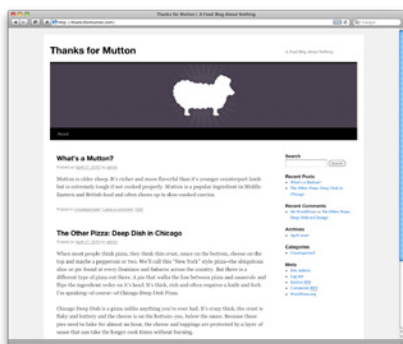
Thanks for Mutton | A Food Blog About Nothing

http://thanksformutton.com/

Thanks for Mutton

A Food Blog About Nothing

About

What's a Mutton?

Posted on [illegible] by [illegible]

Mutton is older sheep. It's richer and more flavorful than it's younger counterpart lamb but is extremely tough if not cooked properly. Mutton is a popular ingredient in Middle Eastern and British food and often shows up in slow cooked curries.

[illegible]

The Other Pizza: Deep Dish in Chicago

Posted on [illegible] by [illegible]

When most people think pizza, they think thin crust, sauce on the bottom, cheese on the top and maybe a pepperoni or two. We'll call this "New York" style pizza-the ubiquitous slice or pie found at every Dominos and Sabarro across the country. But there is a different type of pizza out there. A pie that walks the line between pizza and casserole and flips the ingredient order on it's head. It's thick, rich and often requires a knife and fork. I'm speaking, of course of Chicago Deep Dish Pizza.

Chicago Deep Dish is a pizza unlike anything you've ever had. It's crazy thick, the crust is flaky and buttery and the cheese is on the bottom–yes, below the sauce. Because these pies need to bake for almost an hour, the cheese and toppings are protected by a layer of sauce that can take the longer cook times without burning.

Search

Search

Recent Posts

What's a Mutton?

The Other Pizza: Deep Dish in Chicago

Recent Comments

Mr WordPress on The Other Pizza: Deep Dish in Chicago

Archives

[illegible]

Categories

Uncategorized

Meta

Site Admin

Log out

Entries RSS

Comments RSS

WordPress.org